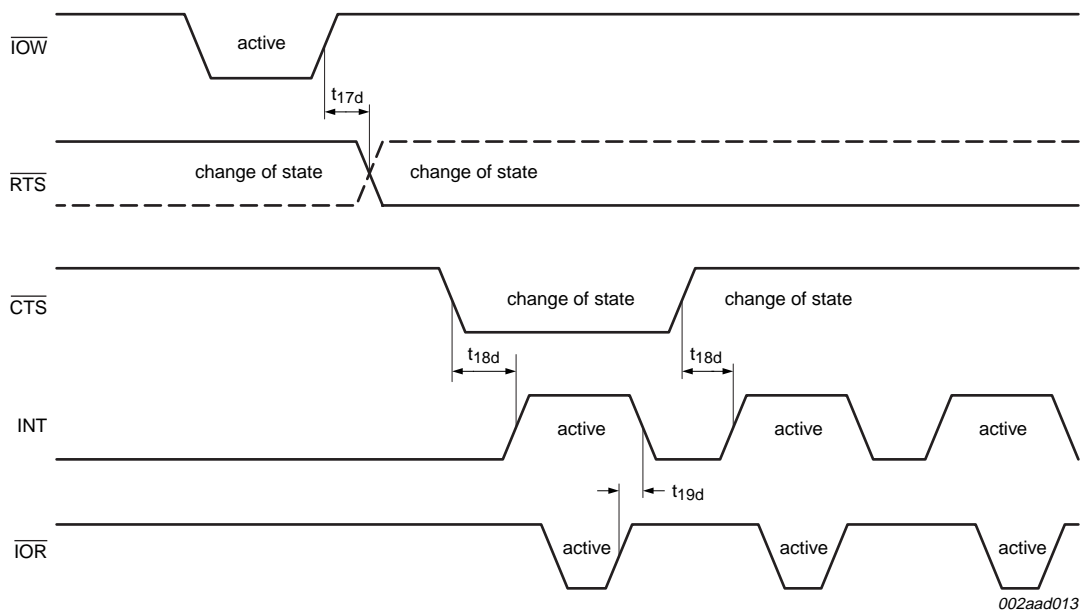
$\overline{IOW}$

active

$t_{17d}$

$\overline{RTS}$

change of state

change of state

$\overline{CTS}$

change of state

change of state

$t_{18d}$

$t_{18d}$

INT

active

active

active

$t_{19d}$

$\overline{IOR}$

active

active

active

002aad013